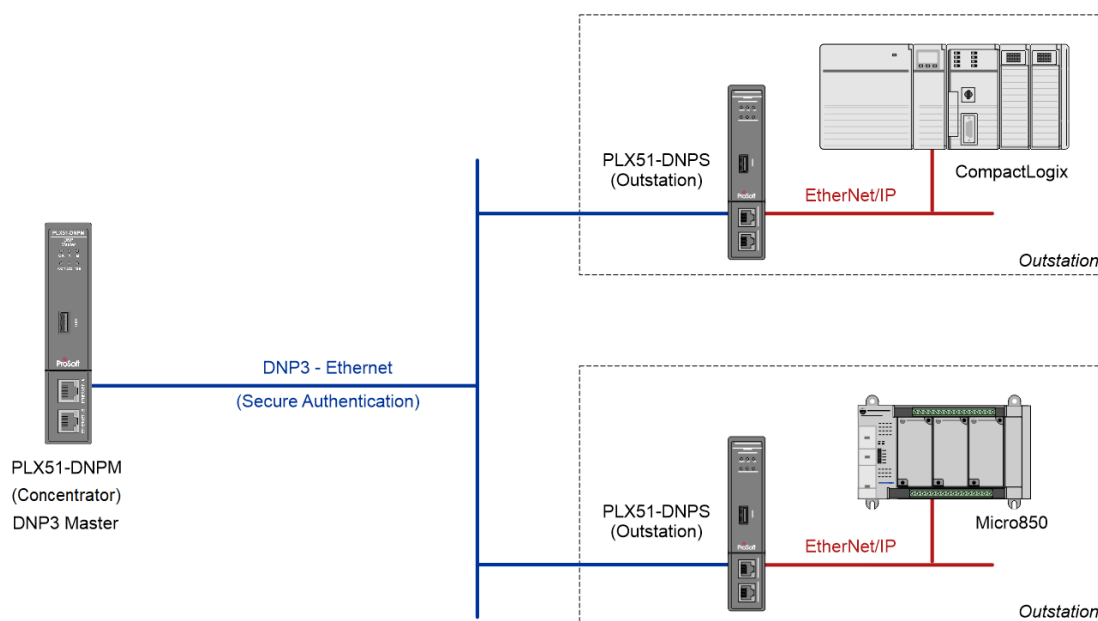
PLX51-DNPS
(Outstation)

EtherNet/IP

CompactLogix

Outstation

PLX51-DNPM
DNP3
Master

ProSoft

DNP3 - Ethernet
(Secure Authentication)

PLX51-DNPM
(Concentrator)
DNP3 Master

PLX51-DNPS
(Outstation)

EtherNet/IP

Micro850

Outstation